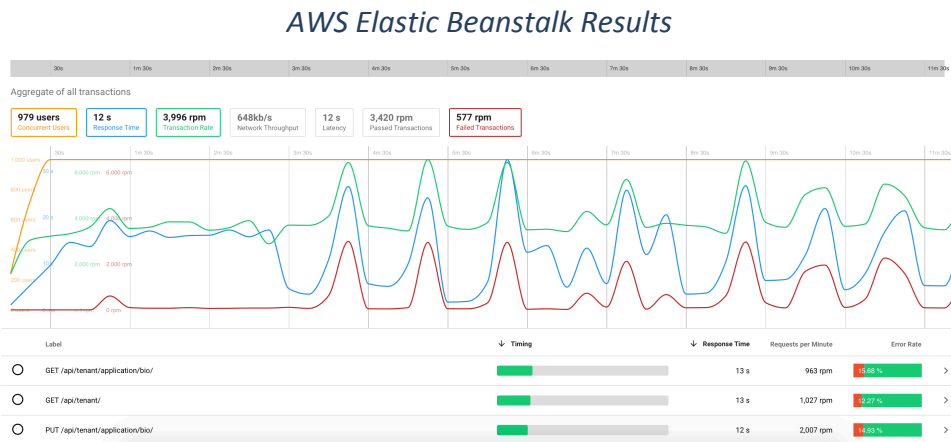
AWS Elastic Beanstalk Results

30s 1m 30s 2m 30s 3m 30s 4m 30s 5m 30s 6m 30s 7m 30s 8m 30s 9m 30s 10m 30s 11m 30s

Aggregate of all transactions

979 users
Concurrent Users

12 s
Response Time

3,996 rpm
Transaction Rate

648kb/s
Network Throughput

12 s
Latency

3,420 rpm
Passed Transactions

577 rpm
Failed Transactions

30s 1m 30s 2m 30s 3m 30s 4m 30s 5m 30s 6m 30s 7m 30s 8m 30s 9m 30s 10m 30s 11m 30s

1,000 users 800 users 600 users 400 users 200 users
30 s 20 s 10 s
6,000 rpm 4,000 rpm 2,000 rpm
6,000 rpm 4,000 rpm 2,000 rpm 0 rpm

| | Label | Timing | Response Time | Requests per Minute | Error Rate | |
|---|---|---|---|---|---|---|
| ○ | GET /api/tenant/application/bio/ | | 13 s | 963 rpm | 15.68 % | > |
| ○ | GET /api/tenant/ | | 13 s | 1,027 rpm | 12.27 % | > |
| ○ | PUT /api/tenant/application/bio/ | | 12 s | 2,007 rpm | 14.93 % | > |